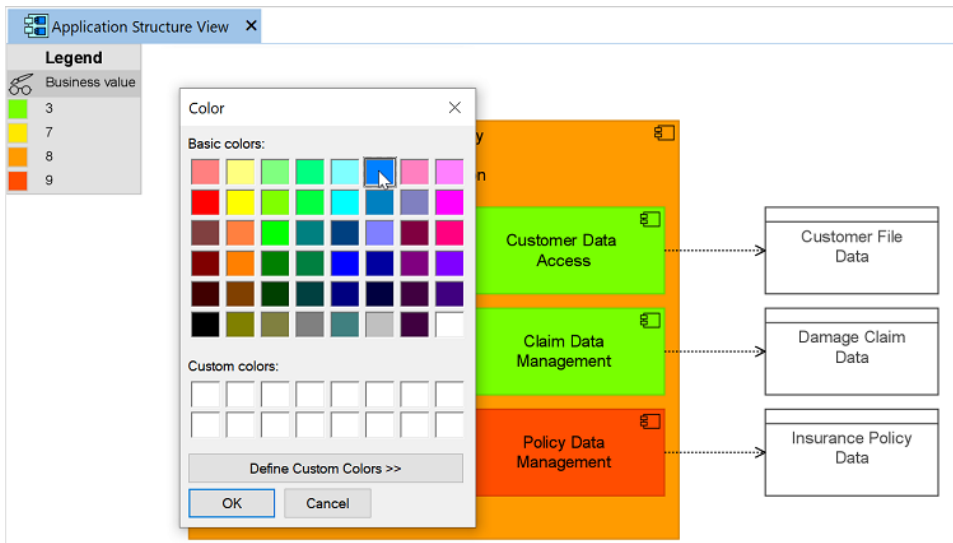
Application Structure View ×

| Legend | |
|---|---|
| | Business value |
| | 3 |
| | 7 |
| | 8 |
| | 9 |

Color ×

Basic colors:

Custom colors:

Define Custom Colors >>

OK Cancel

y

n

Customer Data Access

Claim Data Management

Policy Data Management

Customer File Data

Damage Claim Data

Insurance Policy Data